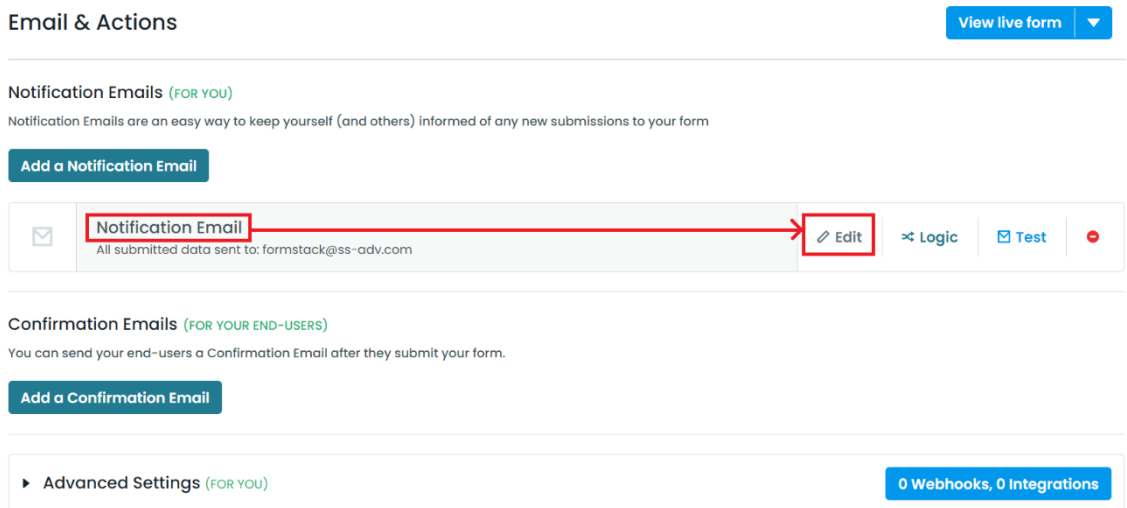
Email & Actions

View live form

Notification Emails (FOR YOU)

Notification Emails are an easy way to keep yourself (and others) informed of any new submissions to your form

Add a Notification Email

Notification Email
All submitted data sent to: formstack@ss-adv.com

Edit

Logic

Test

Confirmation Emails (FOR YOUR END-USERS)

You can send your end-users a Confirmation Email after they submit your form.

Add a Confirmation Email

Advanced Settings (FOR YOU)

0 Webhooks, 0 Integrations